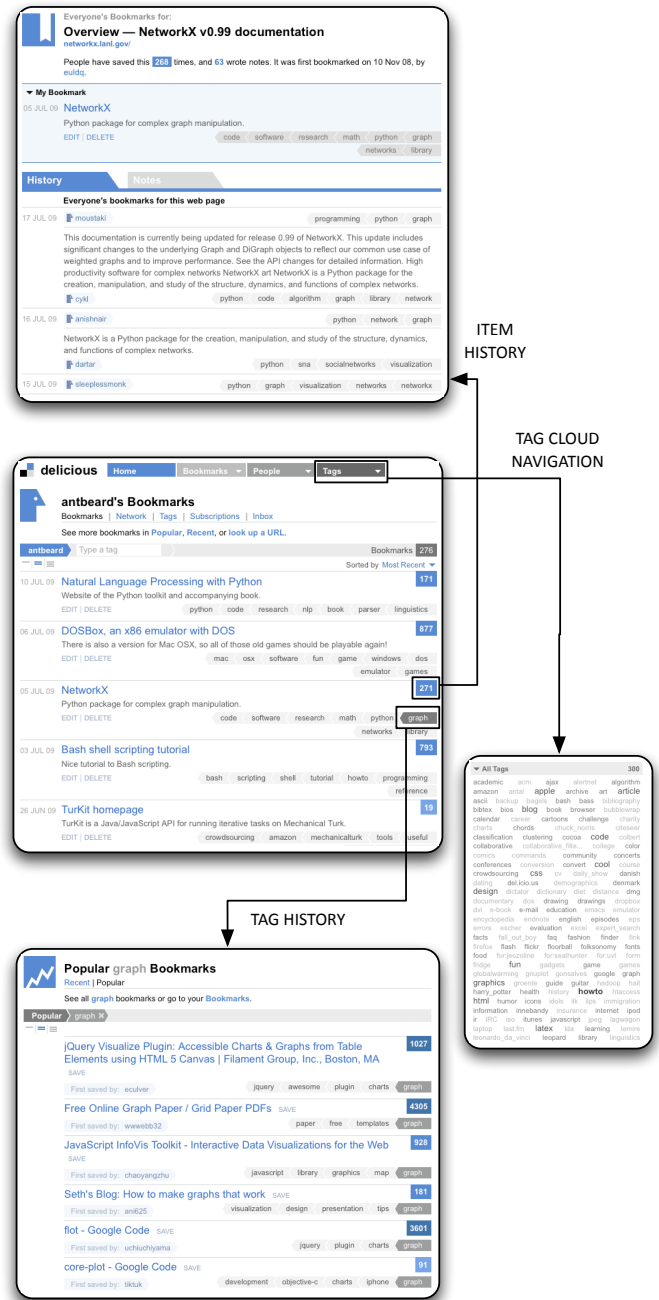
Everyone's Bookmarks for:
Overview — NetworkX v0.99 documentation
networkx.lanl.gov/

People have saved this 268 times, and 63 wrote notes. It was first bookmarked on 10 Nov 08, by euldq.

My Bookmark
05 JUL 09 NetworkX
Python package for complex graph manipulation.
EDIT | DELETE
code software research math python graph networks library

History Notes

Everyone's bookmarks for this web page

17 JUL 09 moustaki
programming python graph
This documentation is currently being updated for release 0.99 of NetworkX. This update includes significant changes to the underlying Graph and DiGraph objects to reflect our common use case of weighted graphs and to improve performance. See the API changes for detailed information. High productivity software for complex networks NetworkX art NetworkX is a Python package for the creation, manipulation, and study of the structure, dynamics, and functions of complex networks.
cykl
python code algorithm graph library network

16 JUL 09 anishnair
python network graph
NetworkX is a Python package for the creation, manipulation, and study of the structure, dynamics, and functions of complex networks.
dartar
python sna socialnetworks visualization

15 JUL 09 sleeplessmonk
python graph visualization networks networkx

ITEM HISTORY

TAG CLOUD NAVIGATION

delicious Home Bookmarks People Tags

antbeard's Bookmarks
Bookmarks | Network | Tags | Subscriptions | Inbox
See more bookmarks in Popular, Recent, or look up a URL.
antbeard Type a tag Bookmarks 276
Sorted by Most Recent

10 JUL 09 Natural Language Processing with Python 171
Website of the Python toolkit and accompanying book.
EDIT | DELETE
python code research nlp book parser linguistics

06 JUL 09 DOSBox, an x86 emulator with DOS 877
There is also a version for Mac OSX, so all of those old games should be playable again!
EDIT | DELETE
mac osx software fun game windows dos emulator games

05 JUL 09 NetworkX 271
Python package for complex graph manipulation.
EDIT | DELETE
code software research math python graph networks library

03 JUL 09 Bash shell scripting tutorial 793
Nice tutorial to Bash scripting.
EDIT | DELETE
bash scripting shell tutorial howto programming reference

26 JUN 09 TurKit homepage 19
TurKit is a Java/JavaScript API for running iterative tasks on Mechanical Turk.
EDIT | DELETE
crowdsourcing amazon mechanicalturk tools useful

All Tags 300
academic acm ajax alertnet algorithm amazon antal apple archive art article ascii backup bagels bash bass bibliography bibtex bios blog book browser bubblewrap calendar career cartoons challenge charity charts chords chuck_norris citeseer classification clustering cocoa code colbert collaborative collaborative_filte... college color comics commands community concerts conferences conversion convert cool course crowdsourcing css cv daily_show danish dating del.icio.us demographics denmark design dictator dictionary diet distance dmg documentary dos drawing drawings dropbox dvi e-book e-mail education emacs emulator encyclopedia endnote english episodes eps errors escher evaluation excel expert_search facts fall_out_boy faq fashion finder fink firefox flash flickr floorball folksonomy fonts food for:jecooline for:sealhunter for:vet form fridge fun gadgets game games globalwarming gnuplot gonsalves google graph graphics groente guide guitar hadoop hair harry_potter health history howto htaccess html humor icons idols ifk ips immigration information innebandy insurance internet ipod ir IRC iso itunes javascript jpeg lagwagon laptop last.fm latex lds learning lensre leonardo_da_vinci leopard library linguistics

TAG HISTORY

Popular graph Bookmarks
Recent | Popular
See all graph bookmarks or go to your Bookmarks.
Popular graph

jQuery Visualize Plugin: Accessible Charts & Graphs from Table Elements using HTML 5 Canvas | Filament Group, Inc., Boston, MA 1027
SAVE
First saved by: eculver
jquery awesome plugin charts graph

Free Online Graph Paper / Grid Paper PDFs SAVE 4305
First saved by: wwwebb32
paper free templates graph

JavaScript InfoVis Toolkit - Interactive Data Visualizations for the Web 928
First saved by: chaoyangzhu
javascript library graphics map graph

Seth's Blog: How to make graphs that work SAVE 181
First saved by: ani625
visualization design presentation tips graph

flot - Google Code SAVE 3601
First saved by: uchiuchiyama
jquery plugin charts graph

core-plot - Google Code SAVE 91
First saved by: tiktuk
development objective-c charts iphone graph